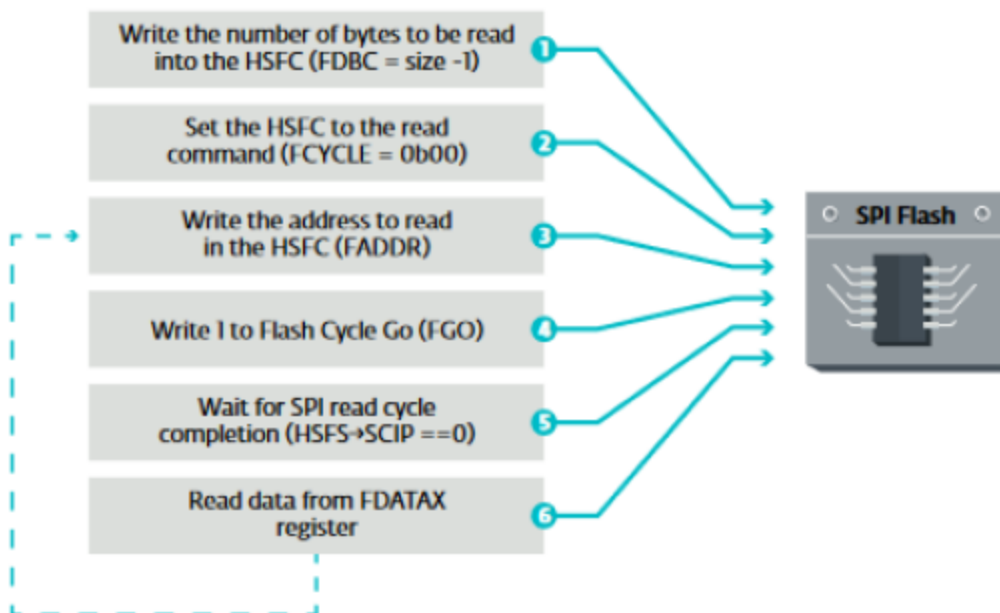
Write the number of bytes to be read into the HSFC (FDBC = size -1)

1

Set the HSFC to the read command (FCYCLE = 0b00)

2

Write the address to read in the HSFC (FADDR)

3

Write 1 to Flash Cycle Go (FGO)

4

Wait for SPI read cycle completion (HSFS→SCIP ==0)

5

Read data from FDATAX register

6

SPI Flash